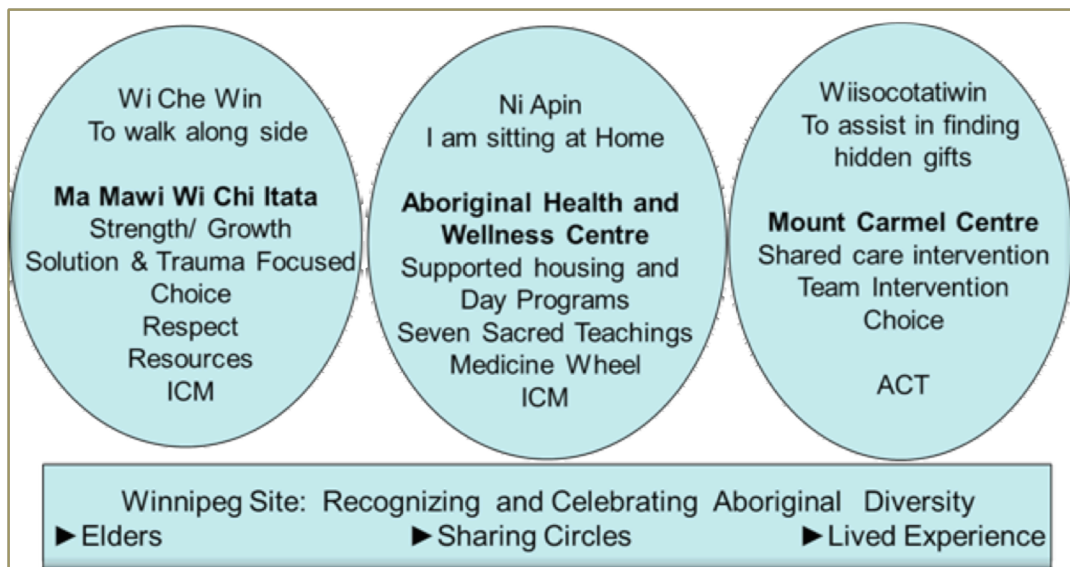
Wi Che Win
To walk along side

**Ma Mawi Wi Chi Itata**
Strength/ Growth
Solution & Trauma Focused
Choice
Respect
Resources
ICM

Ni Apin
I am sitting at Home

**Aboriginal Health and Wellness Centre**
Supported housing and Day Programs
Seven Sacred Teachings
Medicine Wheel
ICM

Wiisocotatiwin
To assist in finding hidden gifts

**Mount Carmel Centre**
Shared care intervention
Team Intervention
Choice

ACT

Winnipeg Site: Recognizing and Celebrating Aboriginal Diversity
►Elders ►Sharing Circles ►Lived Experience